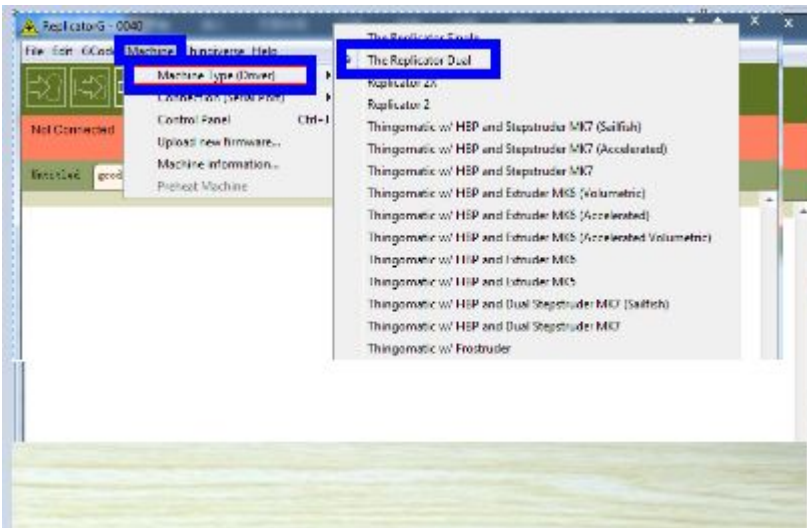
ReplicatorG - 0040
File Edit GCode Machine Thingiverse Help
Machine Type (Driver)
Connection (Serial Port)
Control Panel Ctrl-I
Upload new firmware...
Machine information...
Preheat Machine
Not Connected
Untitled. gcode
The Replicator Single
The Replicator Dual
Replicator 2X
Replicator 2
Thingomatic w/ HBP and Stepstruder MK7 (Sailfish)
Thingomatic w/ HBP and Stepstruder MK7 (Accelerated)
Thingomatic w/ HBP and Stepstruder MK7
Thingomatic w/ HBP and Extruder MK5 (Volumetric)
Thingomatic w/ HBP and Extruder MK5 (Accelerated)
Thingomatic w/ HBP and Extruder MK5 (Accelerated Volumetric)
Thingomatic w/ HBP and Extruder MK5
Thingomatic w/ HBP and Extruder MK5
Thingomatic w/ HBP and Dual Stepstruder MK7 (Sailfish)
Thingomatic w/ HBP and Dual Stepstruder MK7
Thingomatic w/ Frostruder